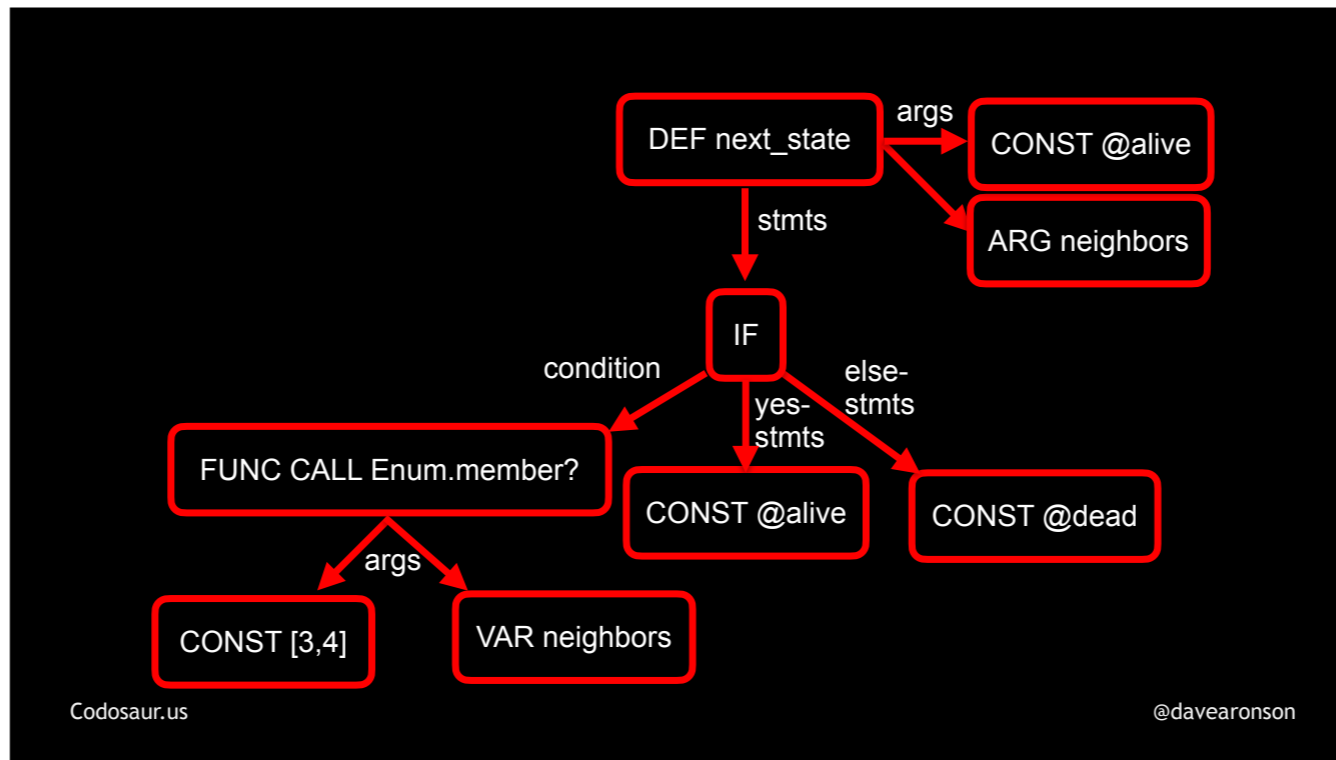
DEF next_state

args

CONST @alive

ARG neighbors

stmts

IF

condition

yes-stmts

else-stmts

FUNC CALL Enum.member?

CONST @alive

CONST @dead

args

CONST [3,4]

VAR neighbors

Codosaur.us

@davearonson